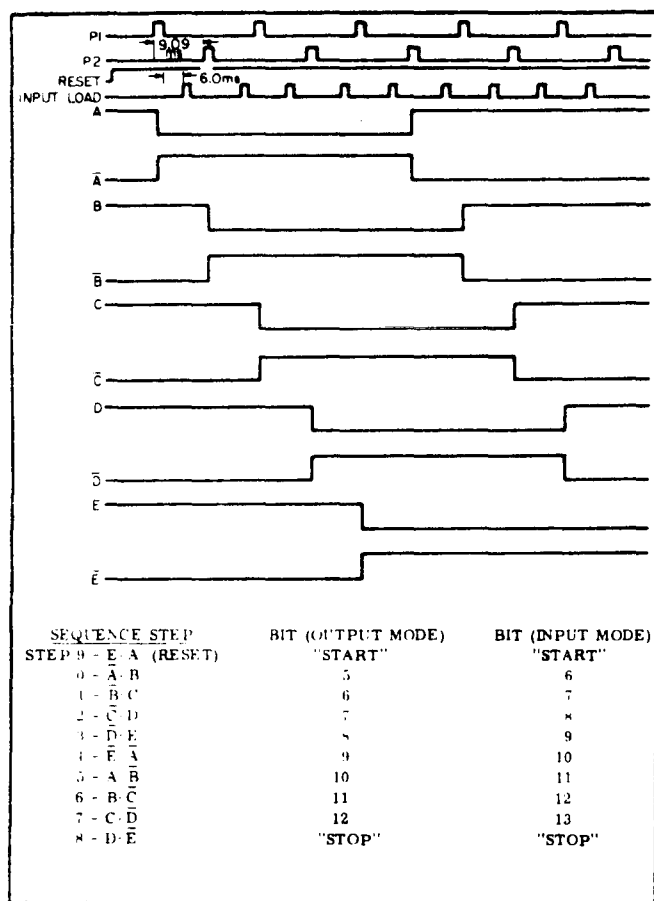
P1
P2
9.09 ms
RESET
6.0ms
INPUT LOAD
A
$\bar{A}$
B
$\bar{B}$
C
$\bar{C}$
D
$\bar{D}$
E
$\bar{E}$

| SEQUENCE STEP | BIT (OUTPUT MODE) | BIT (INPUT MODE) |
|---|---|---|
| STEP 9 - $\bar{E} \cdot A$ (RESET) | "START" | "START" |
| 0 - $\bar{A} \cdot B$ | 5 | 6 |
| 1 - $\bar{B} \cdot C$ | 6 | 7 |
| 2 - $\bar{C} \cdot D$ | 7 | 8 |
| 3 - $\bar{D} \cdot E$ | 8 | 9 |
| 4 - $\bar{E} \cdot \bar{A}$ | 9 | 10 |
| 5 - $A \cdot \bar{B}$ | 10 | 11 |
| 6 - $B \cdot \bar{C}$ | 11 | 12 |
| 7 - $C \cdot \bar{D}$ | 12 | 13 |
| 8 - $D \cdot \bar{E}$ | "STOP" | "STOP" |